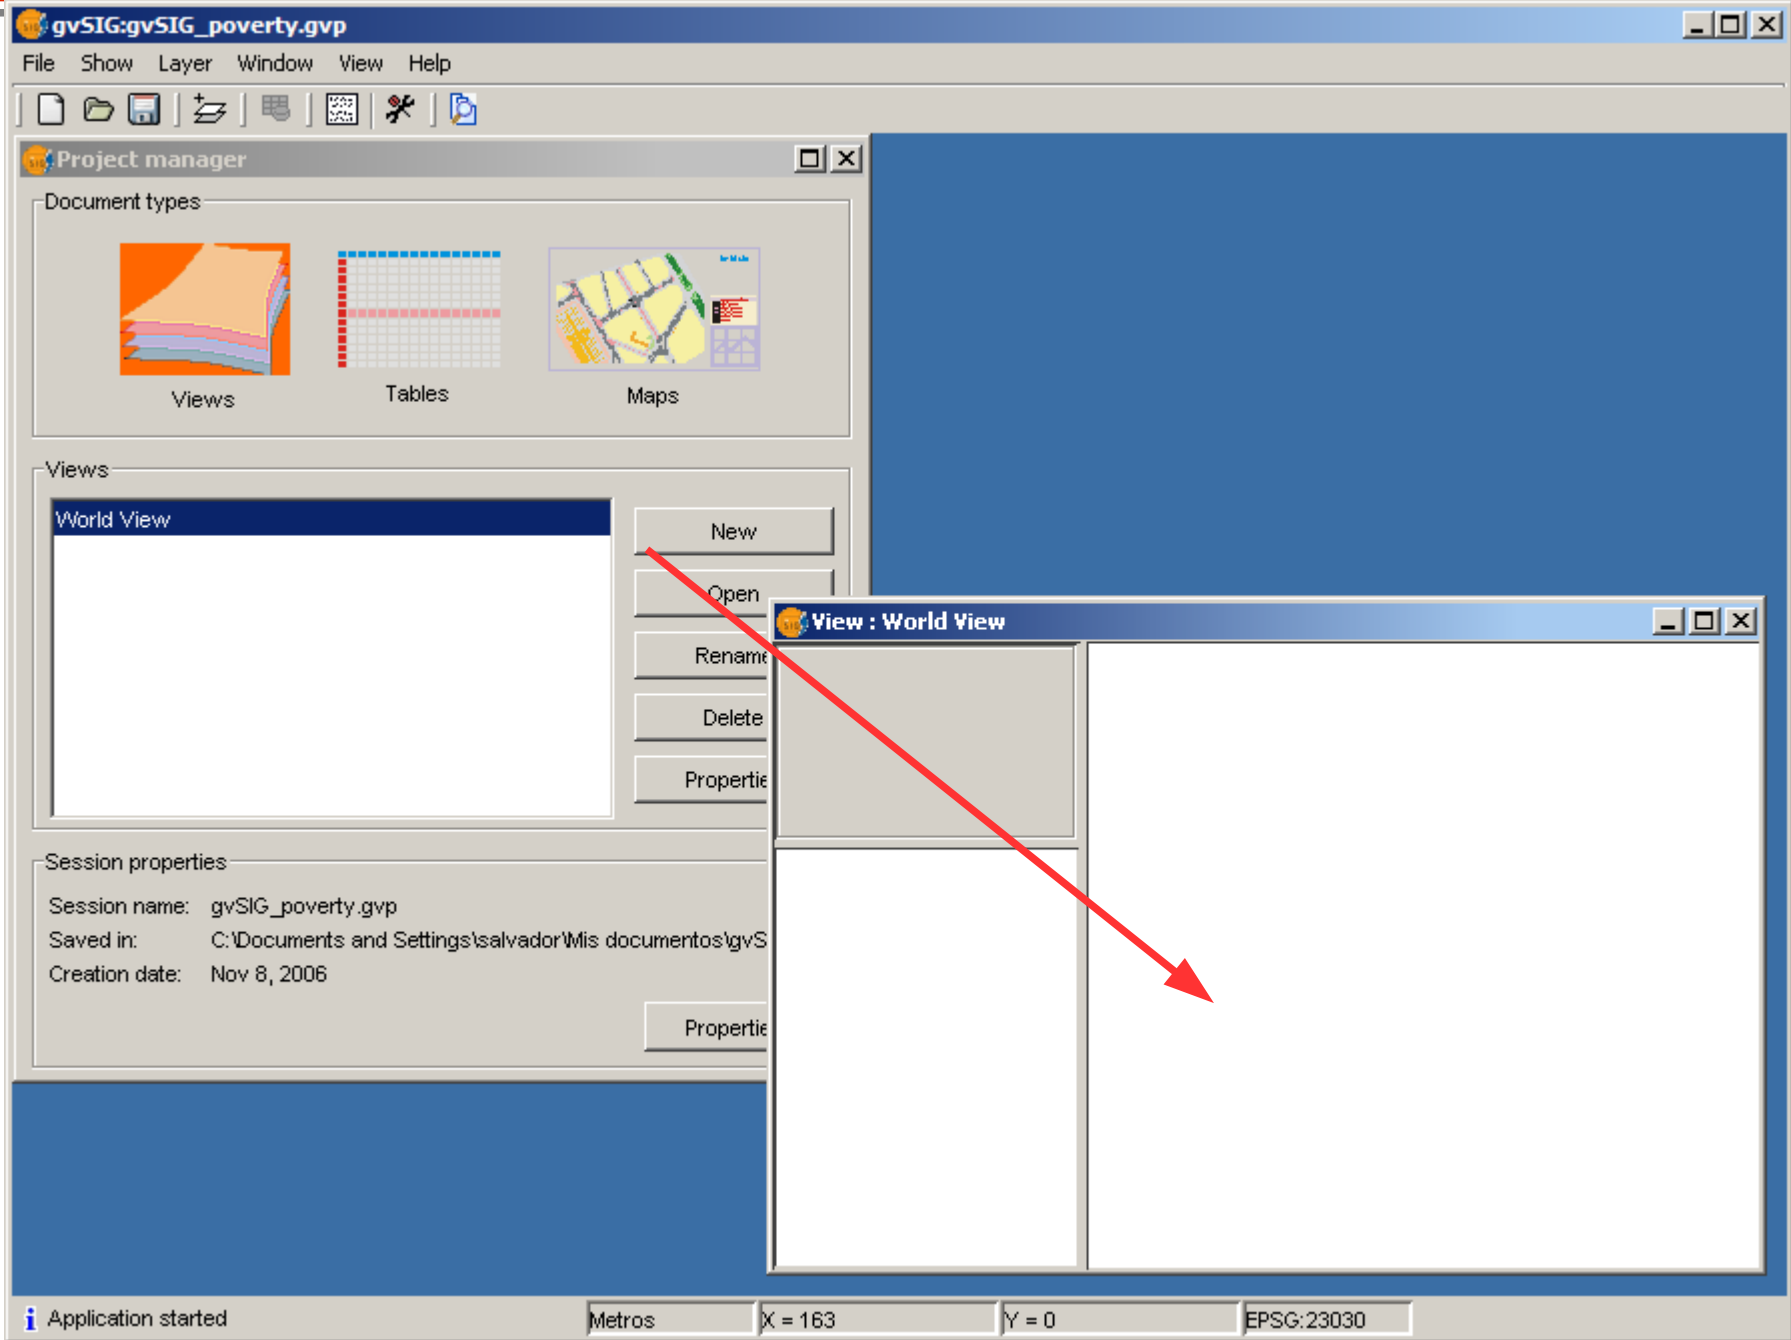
gvSIG:gvSIG_poverty.gvp

File Show Layer Window View Help

Project manager

Document types

Views

Tables

Maps

Views

World View

New

Open

Rename

Delete

Propertie

Session properties

Session name: gvSIG_poverty.gvp

Saved in: C:\Documents and Settings\salvador\Mis documentos\gvS

Creation date: Nov 8, 2006

Propertie

View : World View

Application started

Metros

X = 163

Y = 0

EPSG:23030